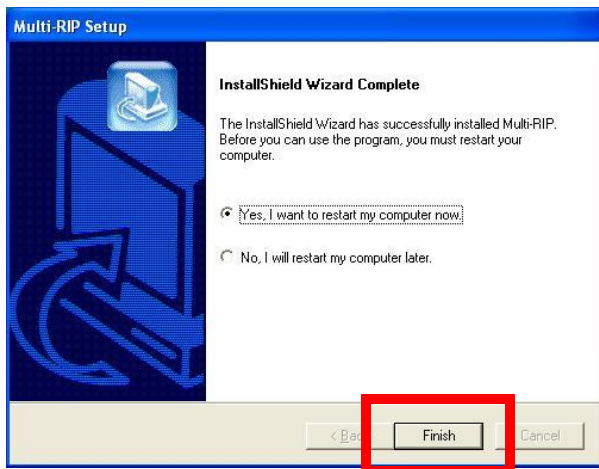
Multi-RIP Setup

InstallShield Wizard Complete

The InstallShield Wizard has successfully installed Multi-RIP. Before you can use the program, you must restart your computer.

Yes, I want to restart my computer now.

No, I will restart my computer later.

< Bac

Finish

Cancel